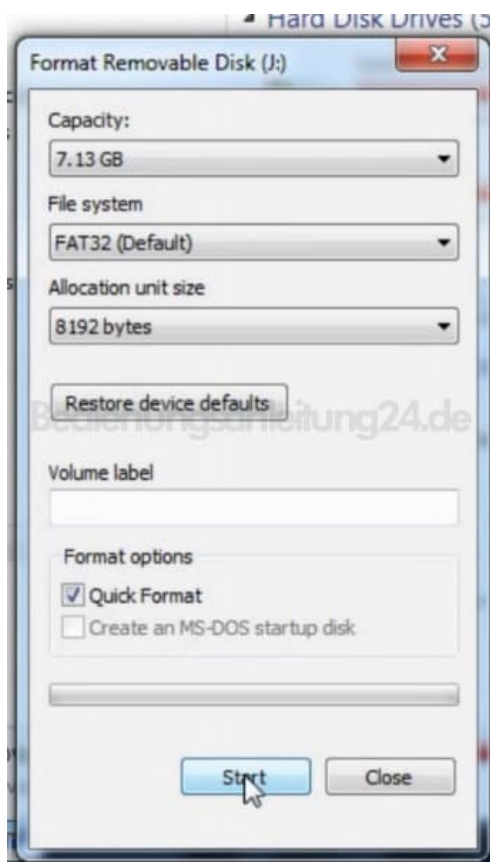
Hard Disk Drives (

Format Removable Disk (J:)

Capacity:

7.13 GB

File system

FAT32 (Default)

Allocation unit size

8192 bytes

Restore device defaults

Bedienungsanleitung24.de

Volume label

Format options

Quick Format

Create an MS-DOS startup disk

Start

Close